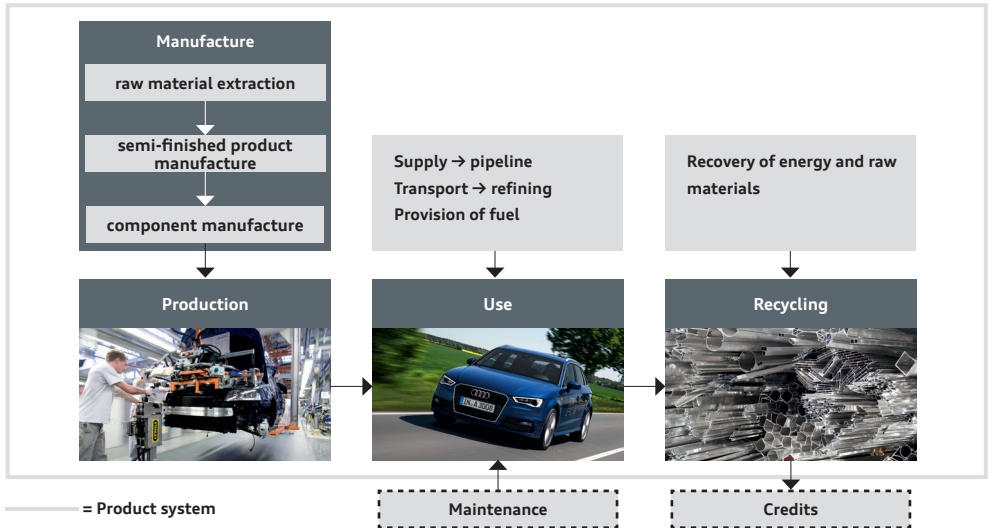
Manufacture

raw material extraction

semi-finished product manufacture

component manufacture

Supply → pipeline
Transport → refining
Provision of fuel

Recovery of energy and raw materials

Production

Use

Recycling

IN-A 3000

= Product system

Maintenance

Credits